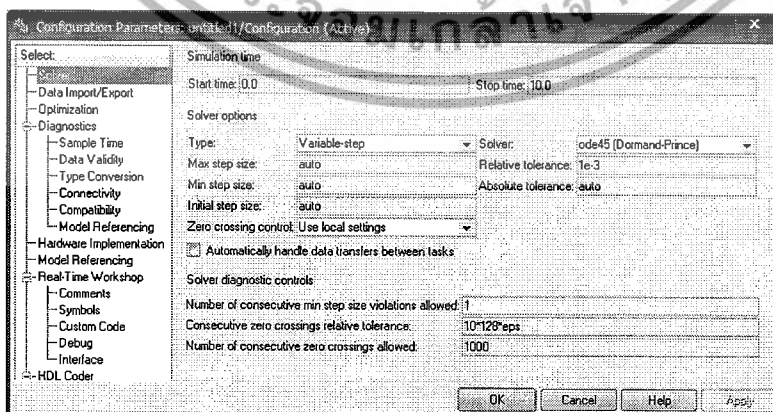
Configuration Parameters: untitled1/Configuration (Active)

Select:
Solver
Data Import/Export
Optimization
Diagnostics
Sample Time
Data Validity
Type Conversion
Connectivity
Compatibility
Model Referencing
Hardware Implementation
Model Referencing
Real-Time Workshop
Comments
Symbols
Custom Code
Debug
Interface
HDL Coder

Simulation time
Start time: 0.0
Stop time: 10.0

Solver options
Type: Variable-step
Solver: ode45 (Dormand-Prince)
Max step size: auto
Relative tolerance: 1e-3
Min step size: auto
Absolute tolerance: auto
Initial step size: auto
Zero crossing control: Use local settings
Automatically handle data transfers between tasks

Solver diagnostic controls
Number of consecutive min step size violations allowed: 1
Consecutive zero crossings relative tolerance: 10*128*eps
Number of consecutive zero crossings allowed: 1000

OK
Cancel
Help
Apply